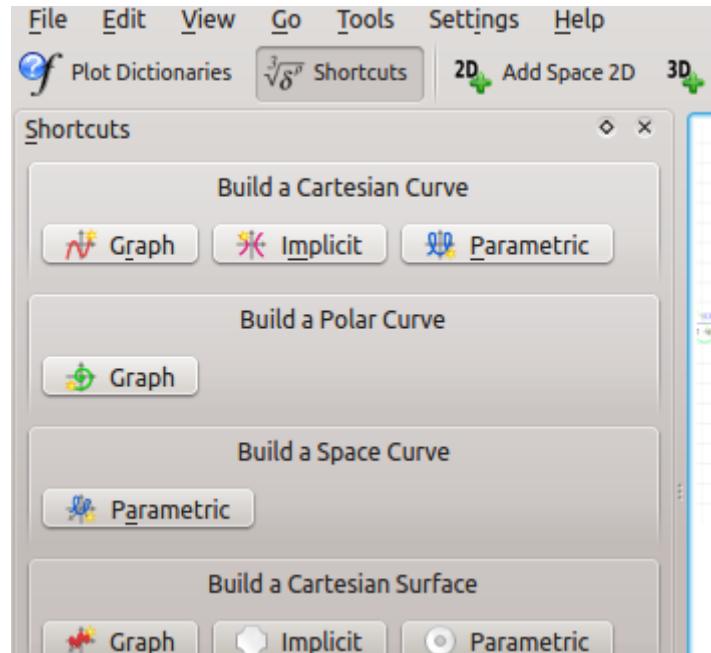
File Edit View Go Tools Settings Help

Plot Dictionaries $\sqrt[3]{\delta^{\rho}}$ Shortcuts 2D Add Space 2D 3D

Shortcuts

Build a Cartesian Curve

Graph Implicit Parametric

Build a Polar Curve

Graph

Build a Space Curve

Parametric

Build a Cartesian Surface

Graph Implicit Parametric